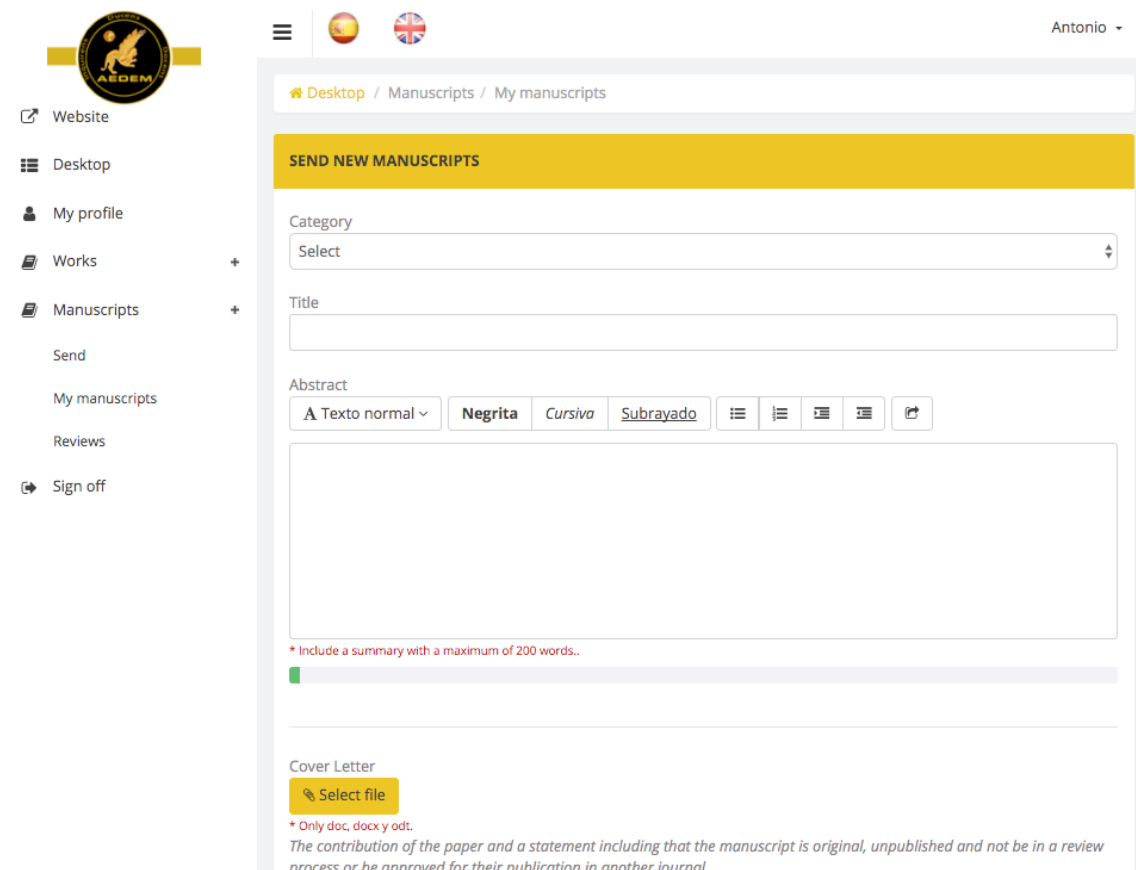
AEDEM

Website

Desktop

My profile

Works +

Manuscripts +

Send

My manuscripts

Reviews

Sign off

Antonio

Desktop / Manuscripts / My manuscripts

SEND NEW MANUSCRIPTS

Category

Select

Title

Abstract

A Texto normal | Negrita | Cursiva | Subrayado

* Include a summary with a maximum of 200 words..

Cover Letter

Select file

* Only doc, docx y odt.

The contribution of the paper and a statement including that the manuscript is original, unpublished and not be in a review process or be approved for their publication in another journal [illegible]